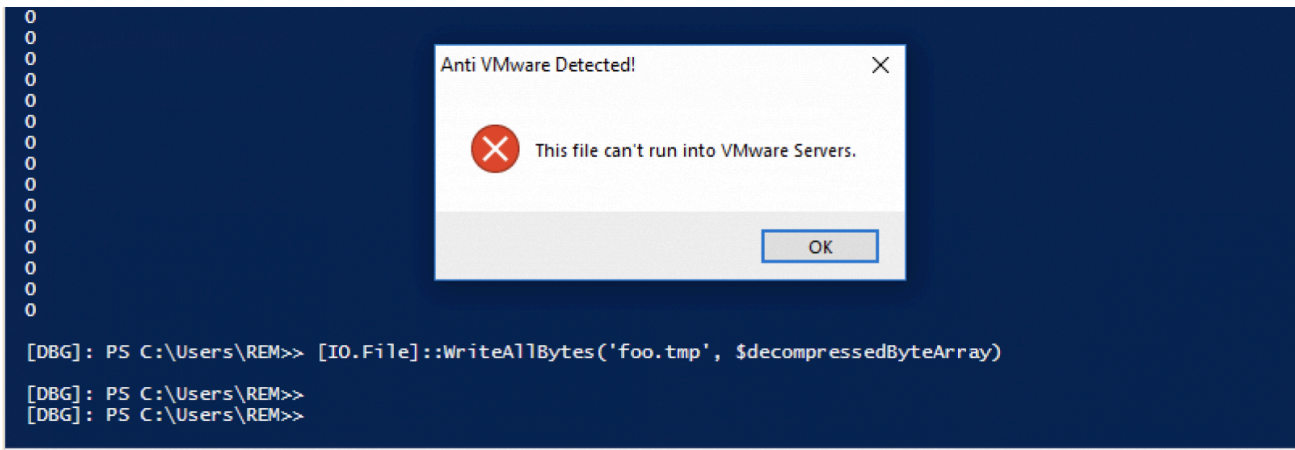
0
0
0
0
0
0
0
0
0
0
0
0
0
0
0
0

Anti VMware Detected!

This file can't run into VMware Servers.

OK

[DBG]: PS C:\Users\REM>> [IO.File]::WriteAllBytes('foo.tmp', $decompressedByteArray)

[DBG]: PS C:\Users\REM>>
[DBG]: PS C:\Users\REM>>